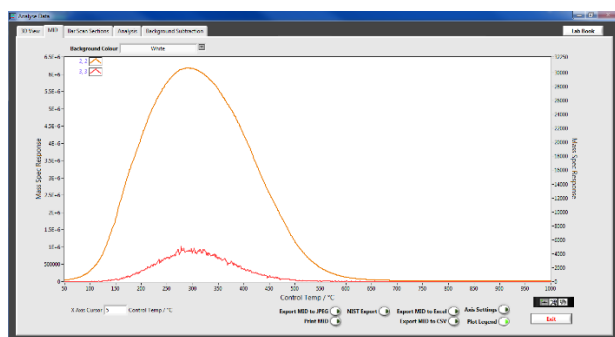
Analyse Data

3D View MID Bar Scan Sections Analyse Background Subtraction

Lab Book

Background Colour White

2, 3
2, 3

6.5E-6
6E-6
5.5E-6
5E-6
4.5E-6
4E-6
3.5E-6
3E-6
2.5E-6
2E-6
1.5E-6
1E-6
500000
0

Mass Spec Response

32750
30000
28000
26000
24000
22000
20000
18000
16000
14000
12000
10000
8000
6000
4000
2000
0

Mass Spec Response

50 100 150 200 250 300 350 400 450 500 550 600 650 700 750 800 850 900 950 1000

Control Temp / °C

X Axis Cursor 5 Control Temp / °C

Export MID to JPEG
Print MID
NIST Export
Export MID to Excel
Export MID to CSV
Axis Settings
Plot Legend

Exit